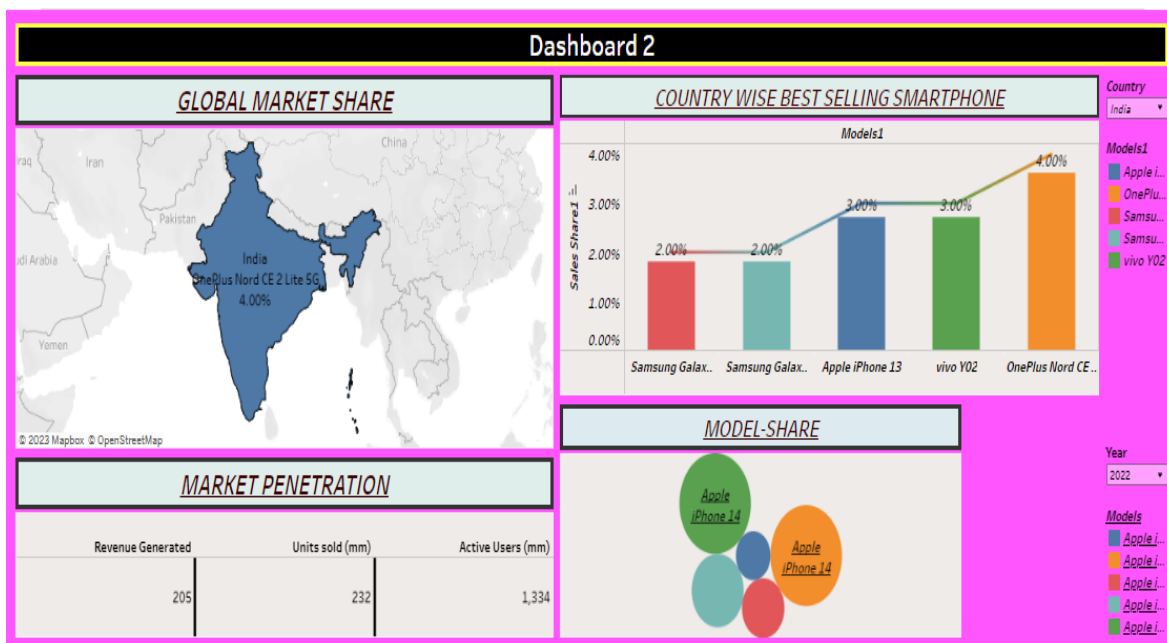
Dashboard 2

GLOBAL MARKET SHARE

Iraq
Iran
Pakistan
China
udi Arabia
Yemen
India
OnePlus Nord CE 2 Lite 5G
4.00%
© 2023 Mapbox © OpenStreetMap

COUNTRY WISE BEST SELLING SMARTPHONE

Models1

Sales Share1

4.00%
3.00%
2.00%
1.00%
0.00%

2.00%
2.00%
3.00%
3.00%
4.00%

Samsung Galax..
Samsung Galax..
Apple iPhone 13
vivo Y02
OnePlus Nord CE ..

Country
India

Models1
Apple i...
OnePlu...
Samsu...
Samsu...
vivo Y02

MARKET PENETRATION

| Revenue Generated | Units sold (mm) | Active Users (mm) |
|---|---|---|
| 205 | 232 | 1,334 |

MODEL-SHARE

Apple iPhone 14
Apple iPhone 14

Year
2022

Models
Apple i...
Apple i...
Apple i...
Apple i...
Apple i...